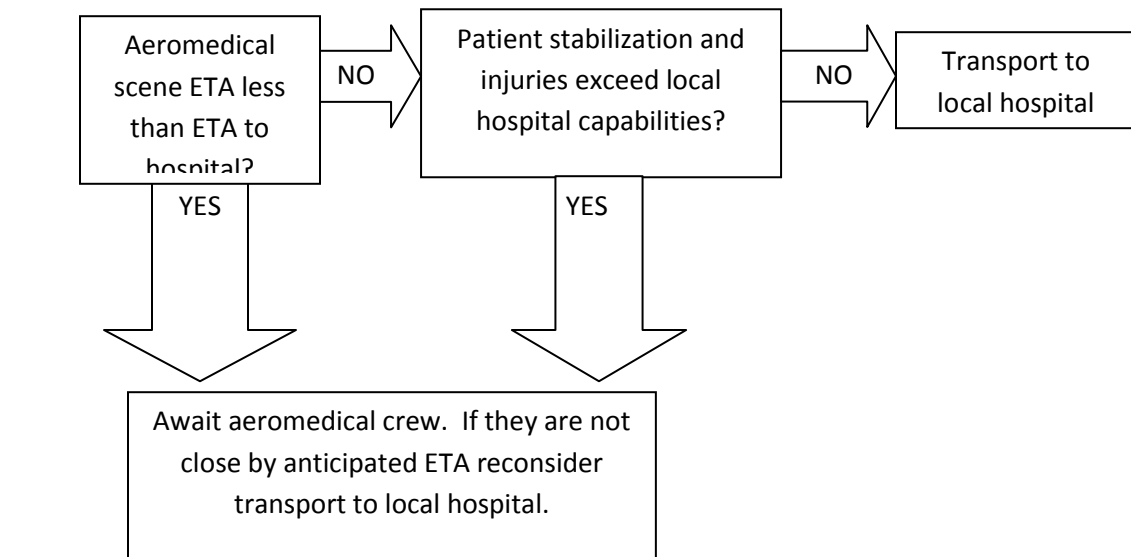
Aeromedical scene ETA less than ETA to hospital?

NO

Patient stabilization and injuries exceed local hospital capabilities?

NO

Transport to local hospital

YES

YES

Await aeromedical crew. If they are not close by anticipated ETA reconsider transport to local hospital.